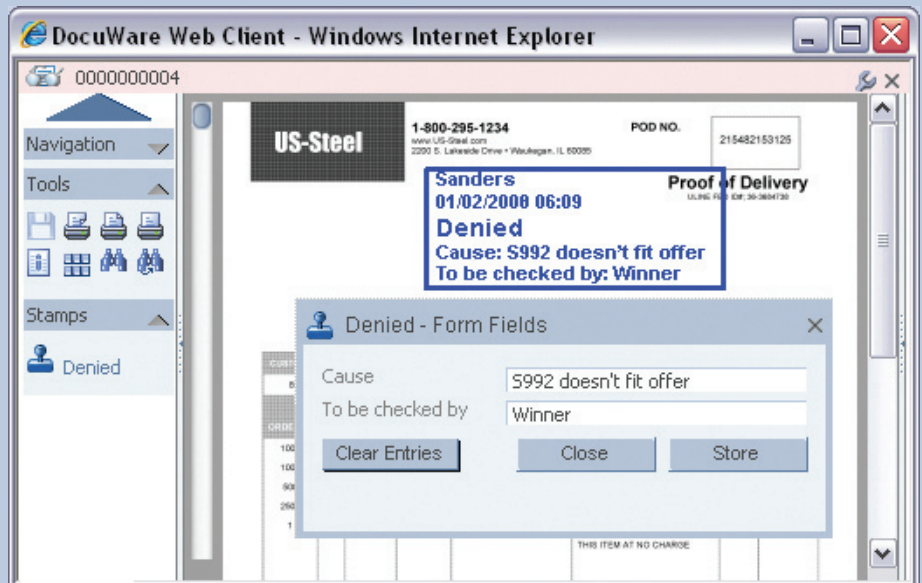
DocuWare Web Client - Windows Internet Explorer

0000000004

Navigation

Tools

Stamps

Denied

US-Steel

1-800-295-1234
www.US-Steel.com
2200 S. Lakeside Drive • Waukegan, IL 60085

POD NO.

215482153125

Proof of Delivery

Sanders
01/02/2008 06:09
Denied
Cause: S992 doesn't fit offer
To be checked by: Winner

Denied - Form Fields

Cause
S992 doesn't fit offer
To be checked by
Winner

Clear Entries
Close
Store

THIS ITEM AT NO CHARGE